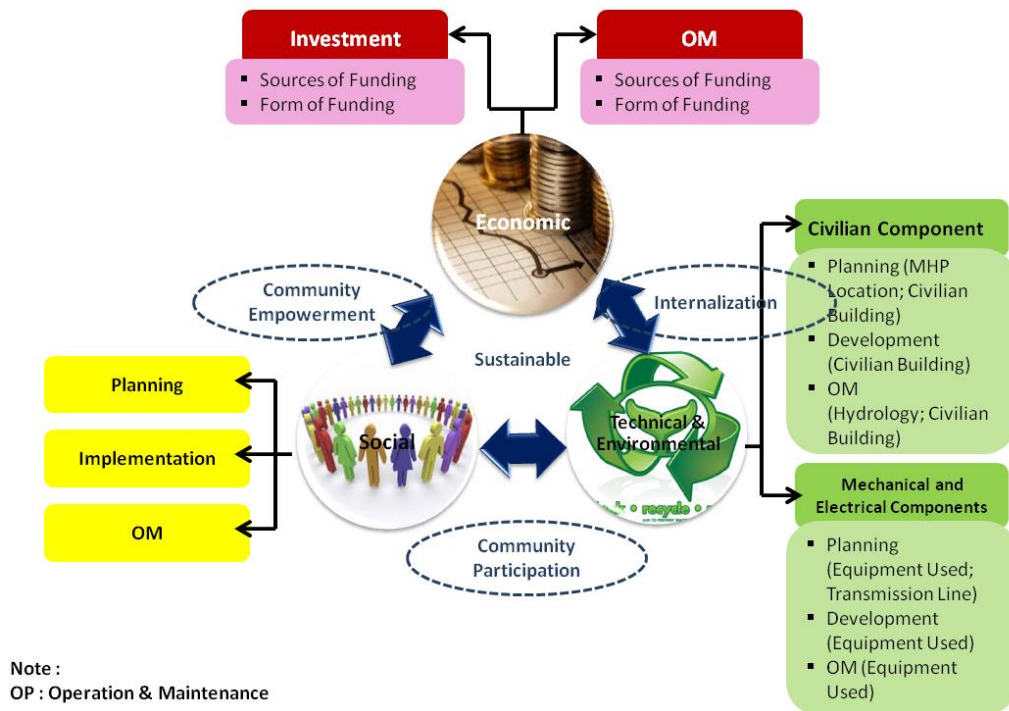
Investment
- Sources of Funding
- Form of Funding

OM
- Sources of Funding
- Form of Funding

Economic

Community Empowerment

Internalization

Sustainable

Civilian Component
- Planning (MHP Location; Civilian Building)
- Development (Civilian Building)
- OM (Hydrology; Civilian Building)

Planning

Implementation

OM

Social

Technical & Environmental

recycle

Mechanical and Electrical Components
- Planning (Equipment Used; Transmission Line)
- Development (Equipment Used)
- OM (Equipment Used)

Community Participation

Note :
OP : Operation & Maintenance